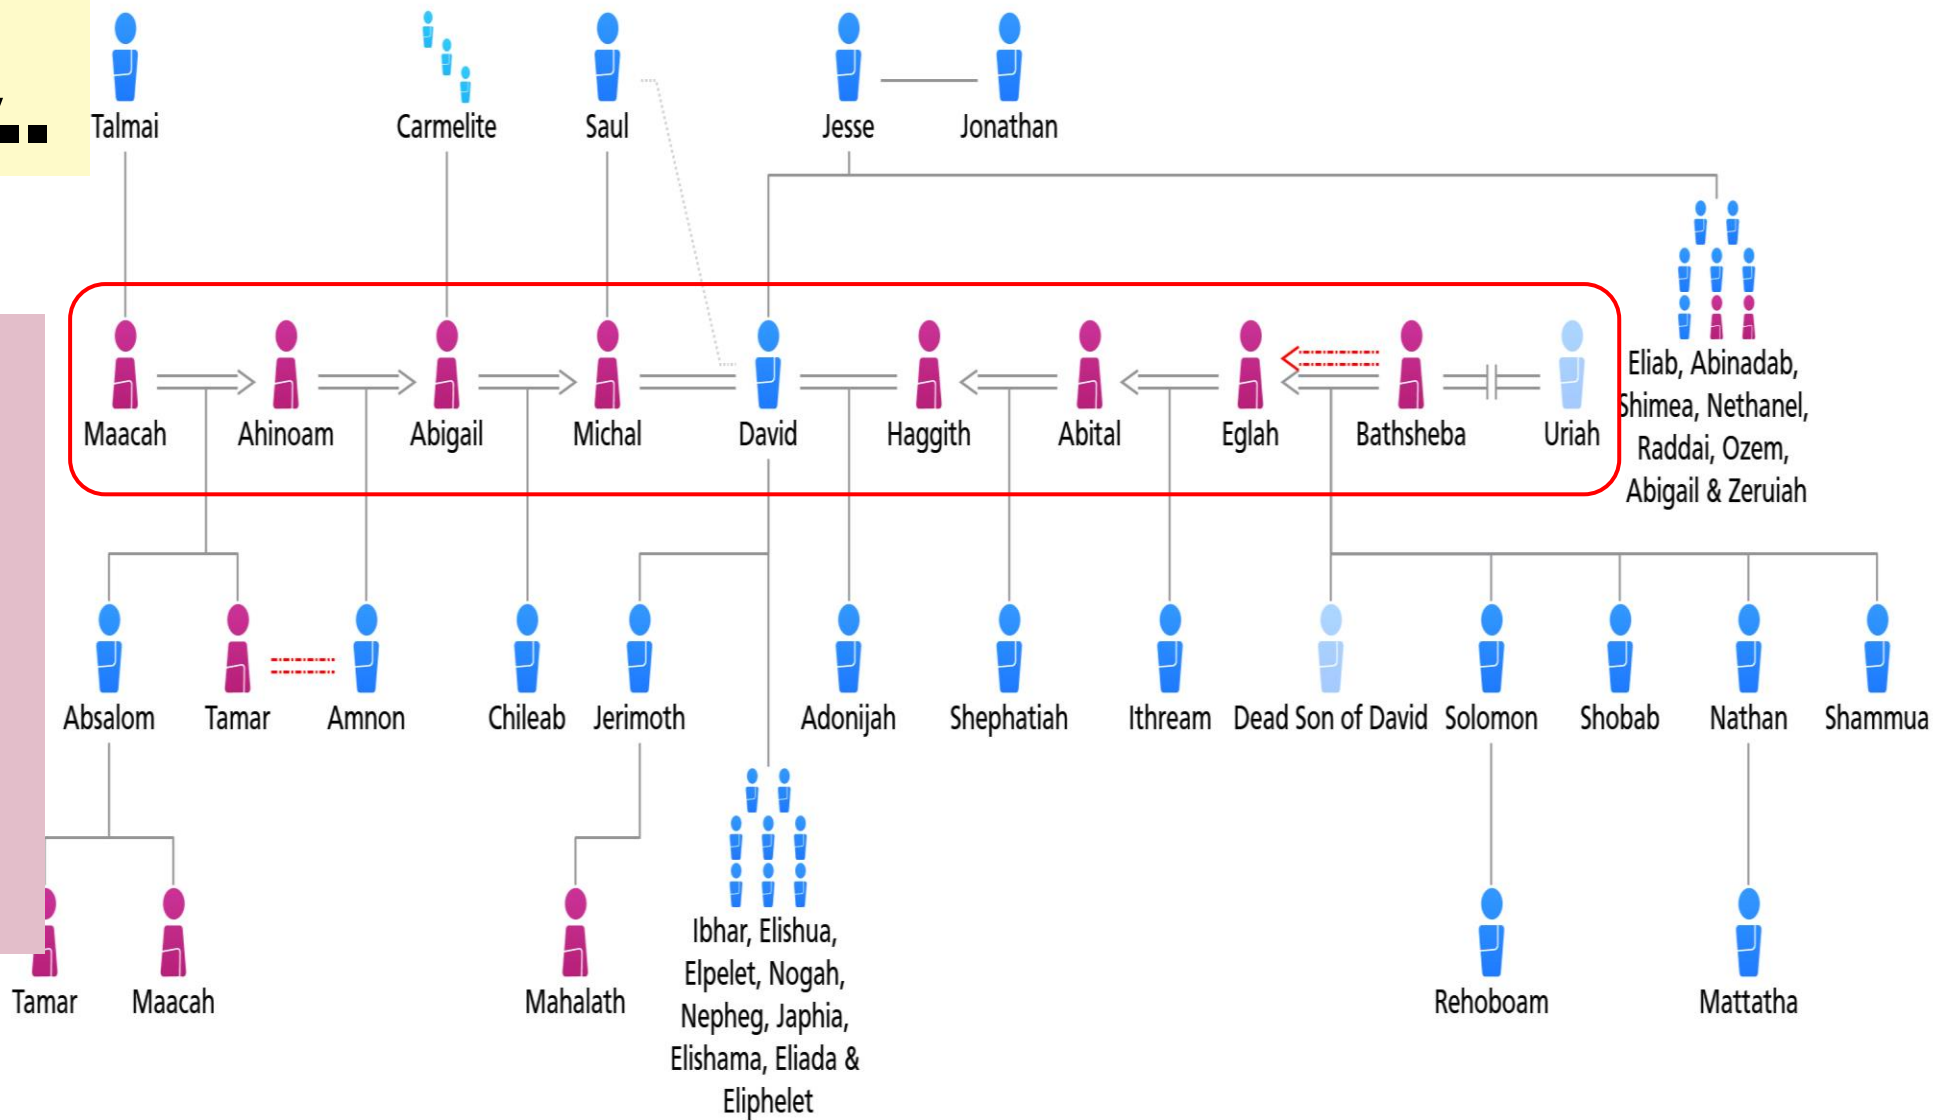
Talmai
Carmelite
Saul
Jesse
Jonathan

Eliab, Abinadab, Shimea, Nethanel, Raddai, Ozem, Abigail & Zeruiah

Maacah
Ahinoam
Abigail
Michal
David
Haggith
Abital
Eglah
Bathsheba
Uriah

Absalom
Tamar
Amnon
Chileab
Jerimoth
Adonijah
Shephatiah
Ithream
Dead Son of David
Solomon
Shobab
Nathan
Shammua

Ibhar, Elishua, Elpelet, Nogah, Nepheg, Japhia, Elishama, Eliada & Eliphelet

Tamar
Maacah
Mahalath
Rehoboam
Mattatha